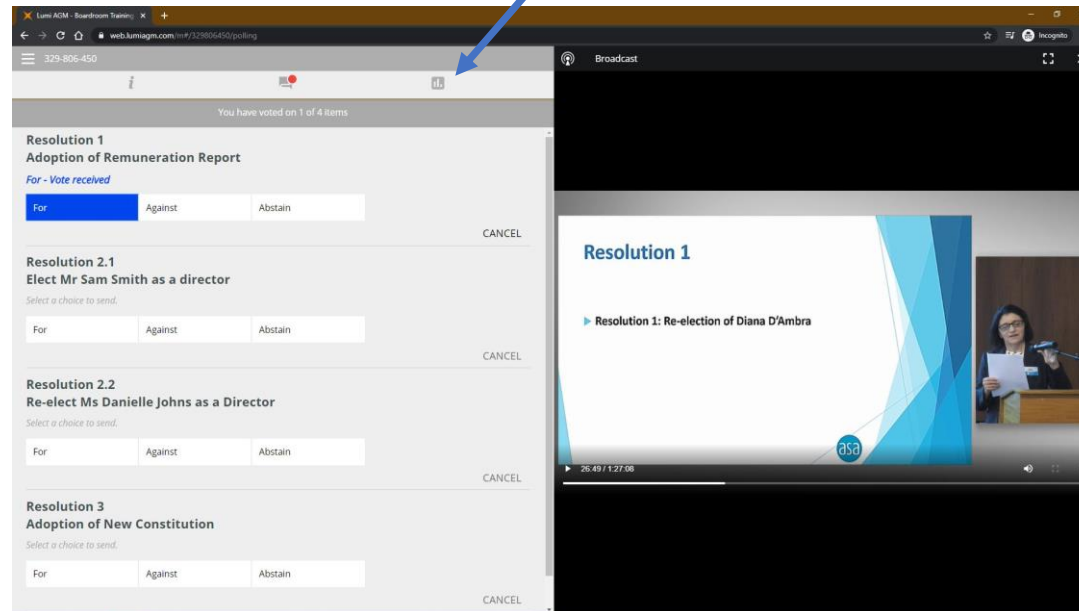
Lumi AGM - Boardroom Training ×

web.lumiagm.com/m#/329806450/polling

Incognito

329-806-450

i

You have voted on 1 of 4 items

Resolution 1
Adoption of Remuneration Report

For - Vote received

For | Against | Abstain

CANCEL

Resolution 2.1
Elect Mr Sam Smith as a director

Select a choice to send.

For | Against | Abstain

CANCEL

Resolution 2.2
Re-elect Ms Danielle Johns as a Director

Select a choice to send.

For | Against | Abstain

CANCEL

Resolution 3
Adoption of New Constitution

Select a choice to send.

For | Against | Abstain

CANCEL

Broadcast

Resolution 1

Resolution 1: Re-election of Diana D'Ambra

asa

26:49 / 1:27:08